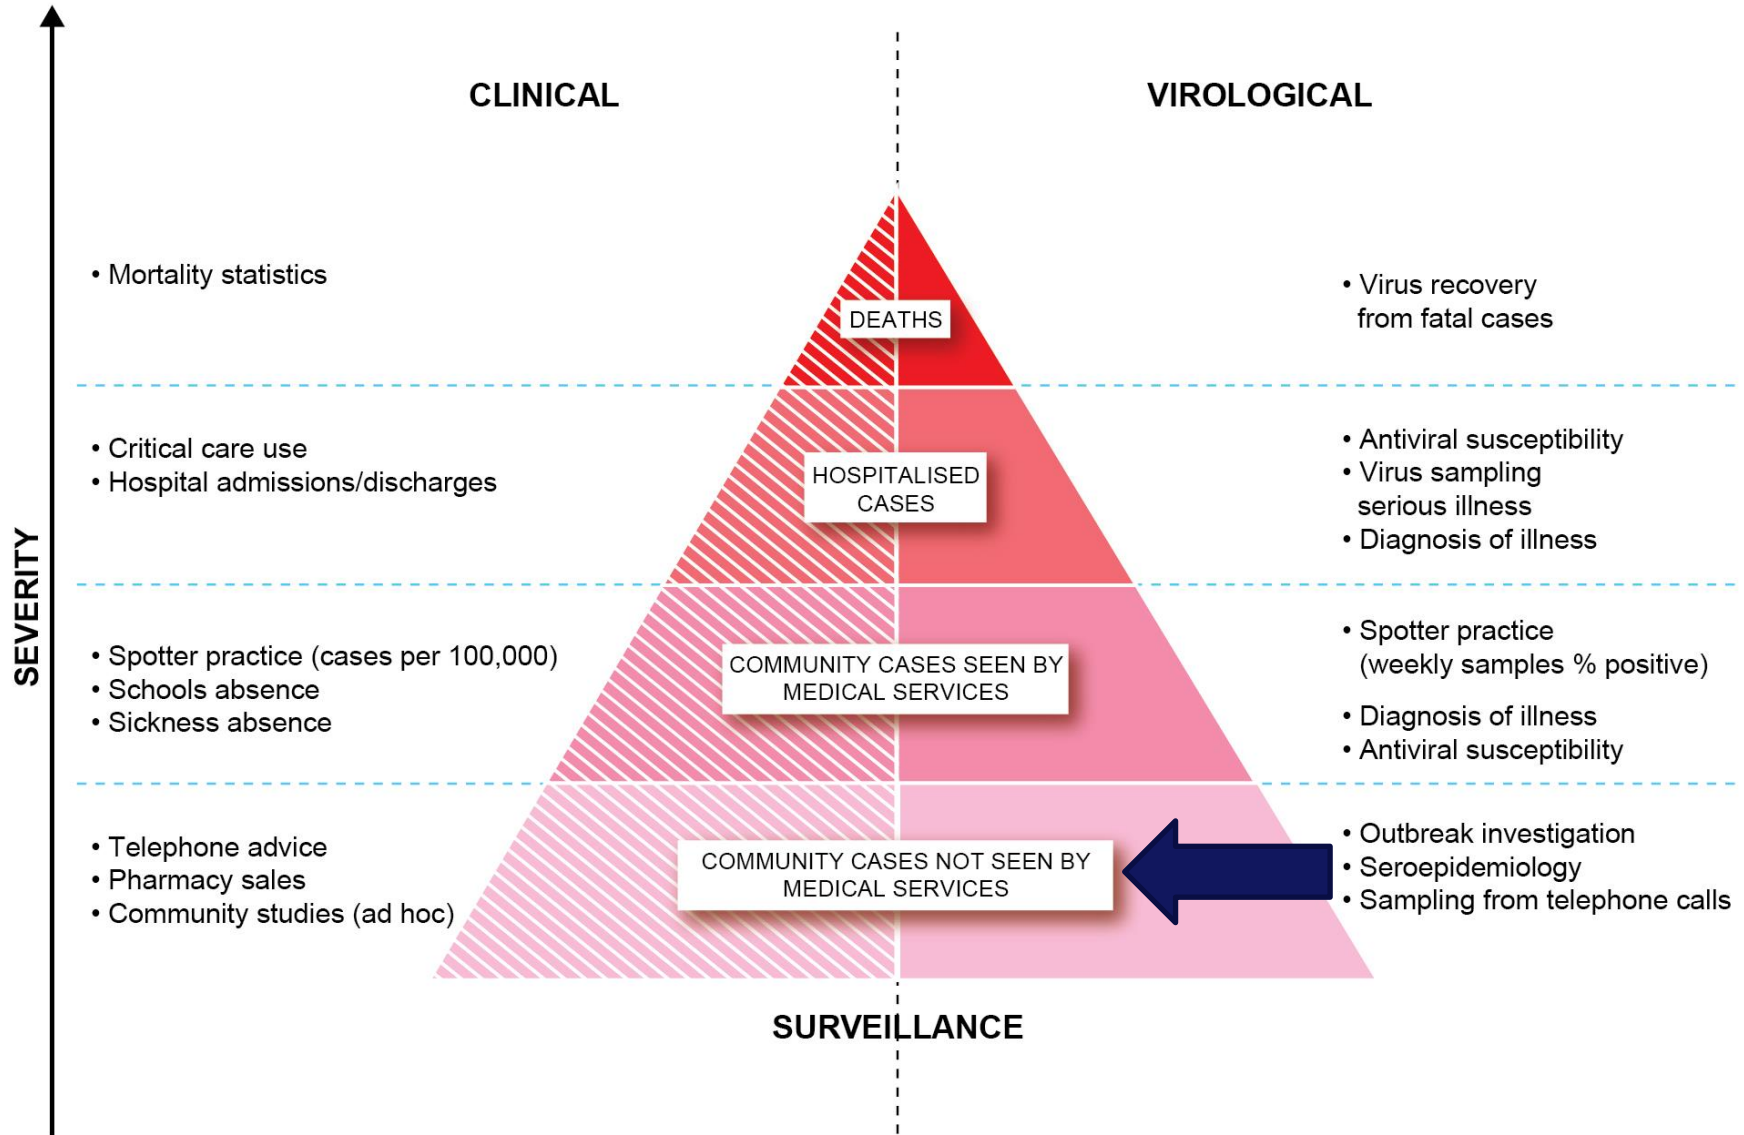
SEVERITY

CLINICAL

VIROLOGICAL

• Mortality statistics

DEATHS

• Virus recovery from fatal cases

• Critical care use
• Hospital admissions/discharges

HOSPITALISED CASES

• Antiviral susceptibility
• Virus sampling serious illness
• Diagnosis of illness

• Spotter practice (cases per 100,000)
• Schools absence
• Sickness absence

COMMUNITY CASES SEEN BY MEDICAL SERVICES

• Spotter practice (weekly samples % positive)
• Diagnosis of illness
• Antiviral susceptibility

• Telephone advice
• Pharmacy sales
• Community studies (ad hoc)

COMMUNITY CASES NOT SEEN BY MEDICAL SERVICES

• Outbreak investigation
• Seroepidemiology
• Sampling from telephone calls

SURVEILLANCE